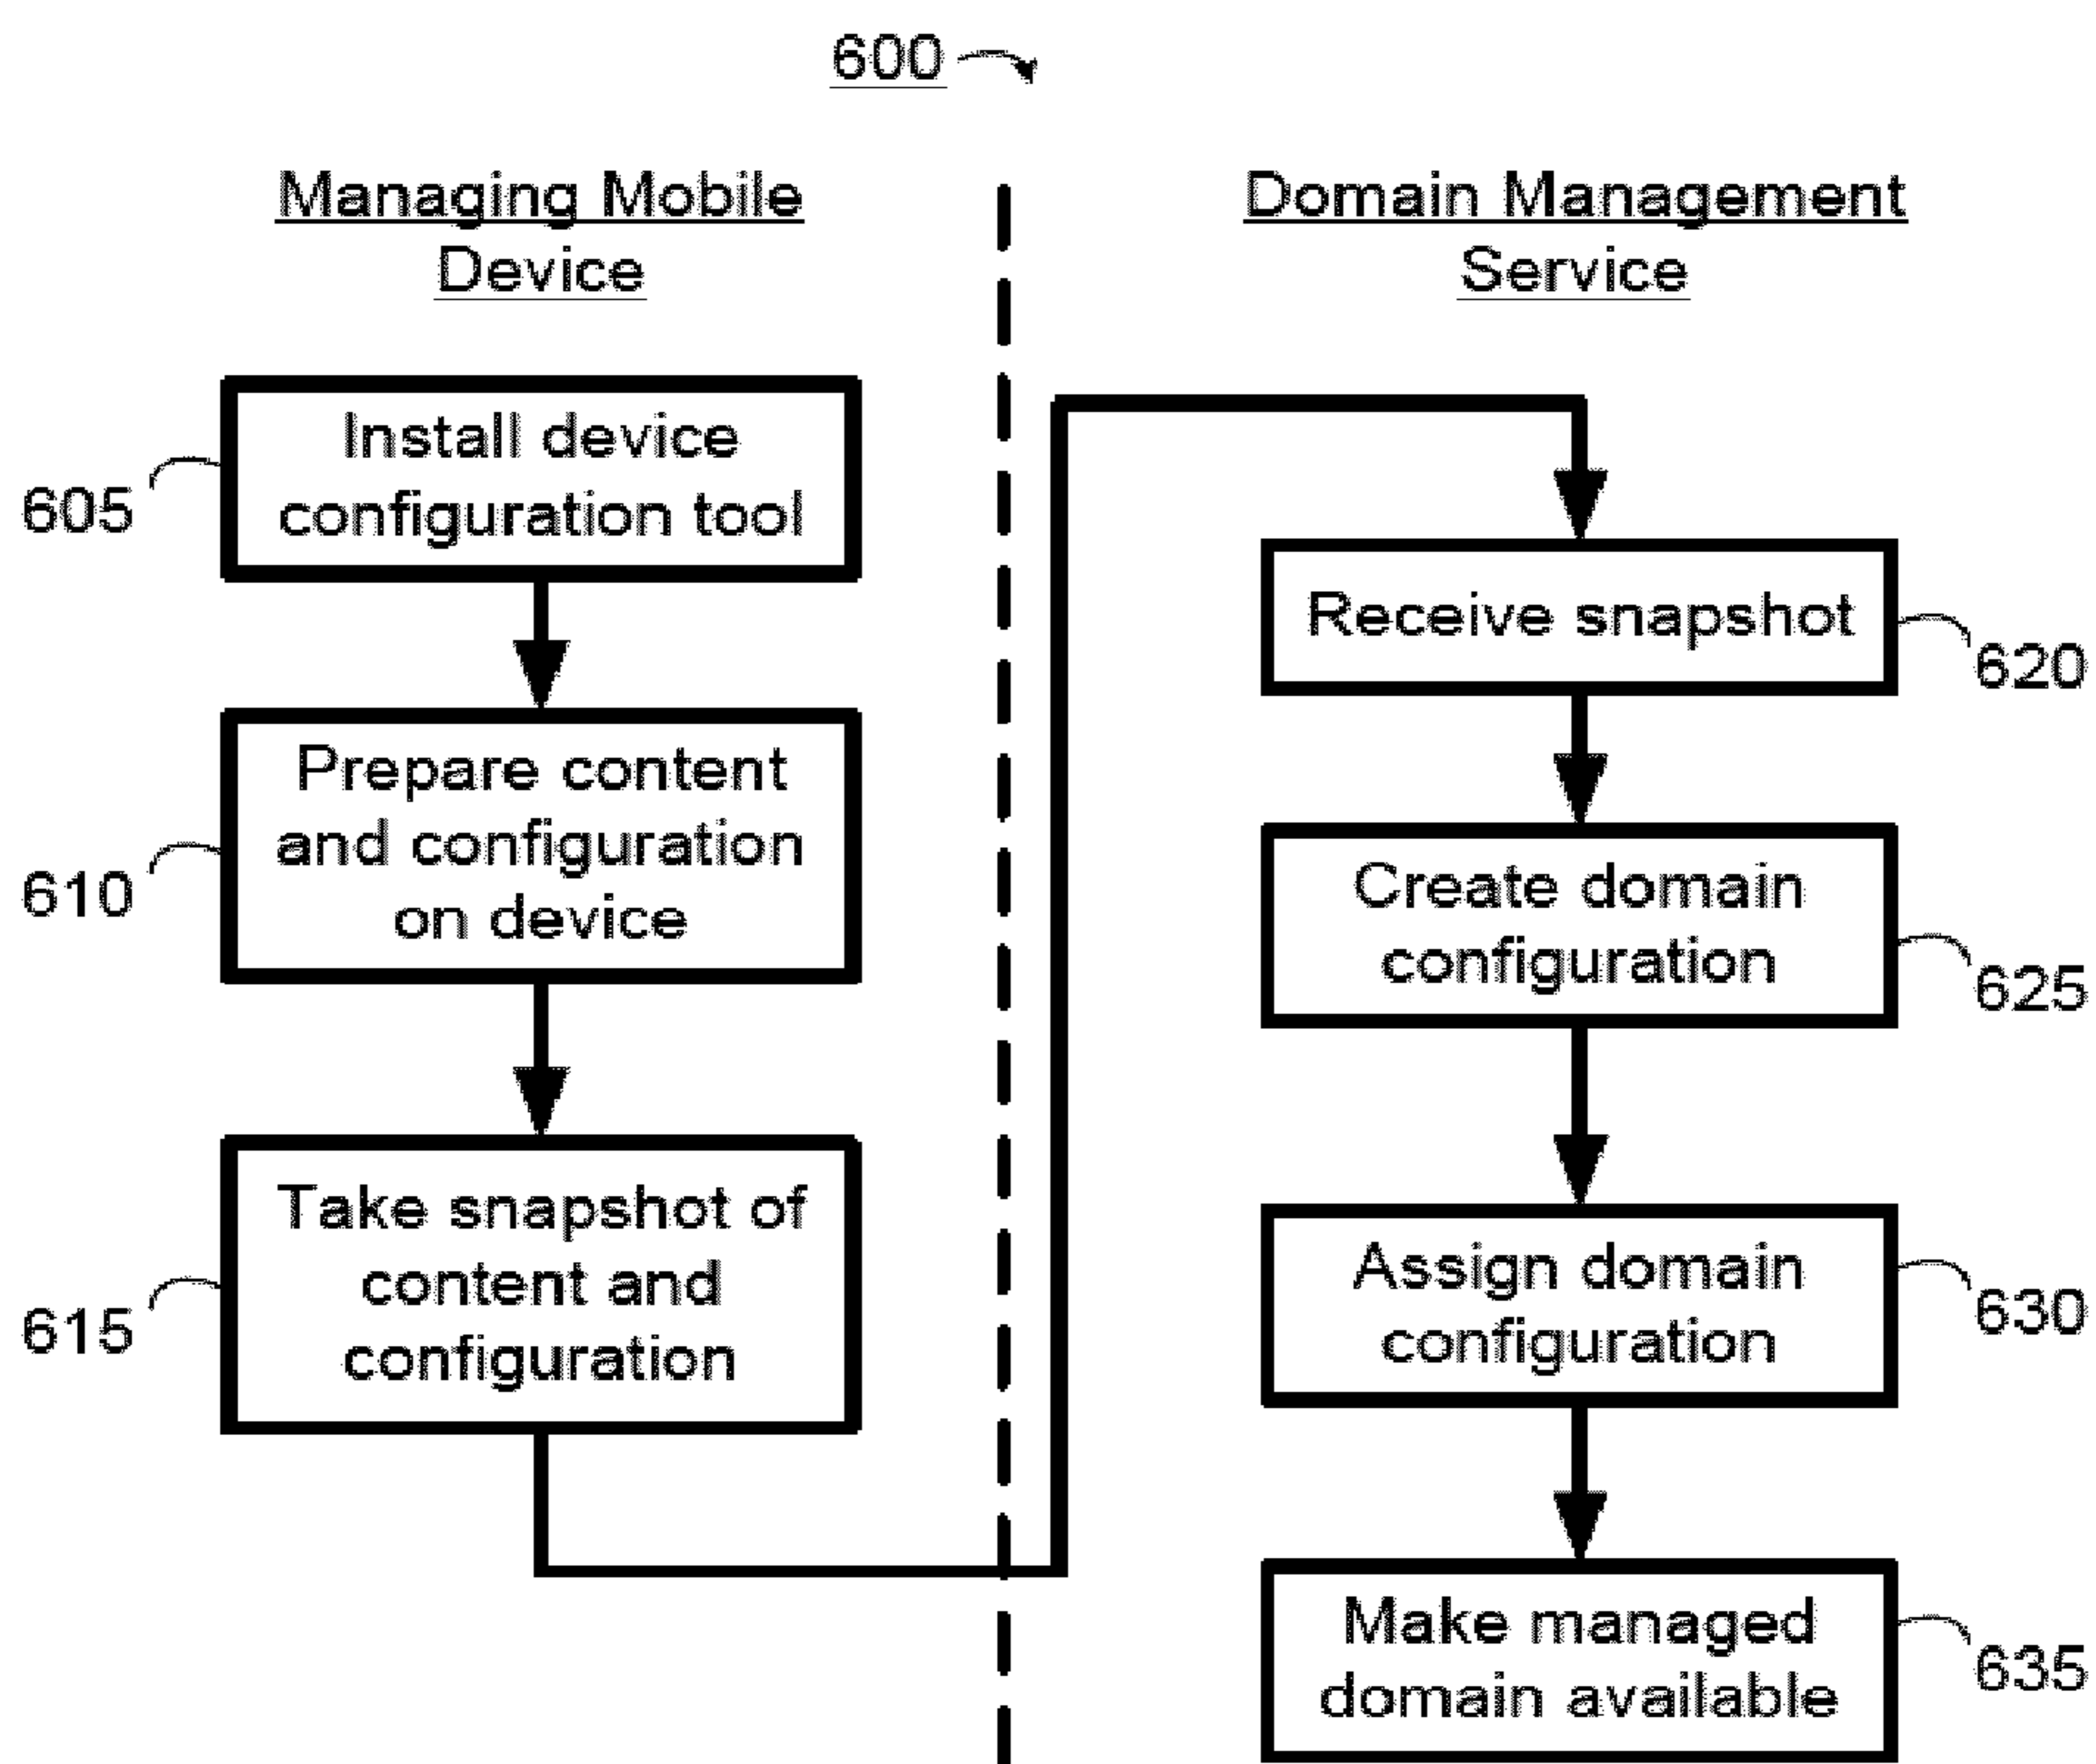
600

Managing Mobile Device

Domain Management Service

605

Install device configuration tool

610

Prepare content and configuration on device

615

Take snapshot of content and configuration

Receive snapshot

620

Create domain configuration

625

Assign domain configuration

630

Make managed domain available

635